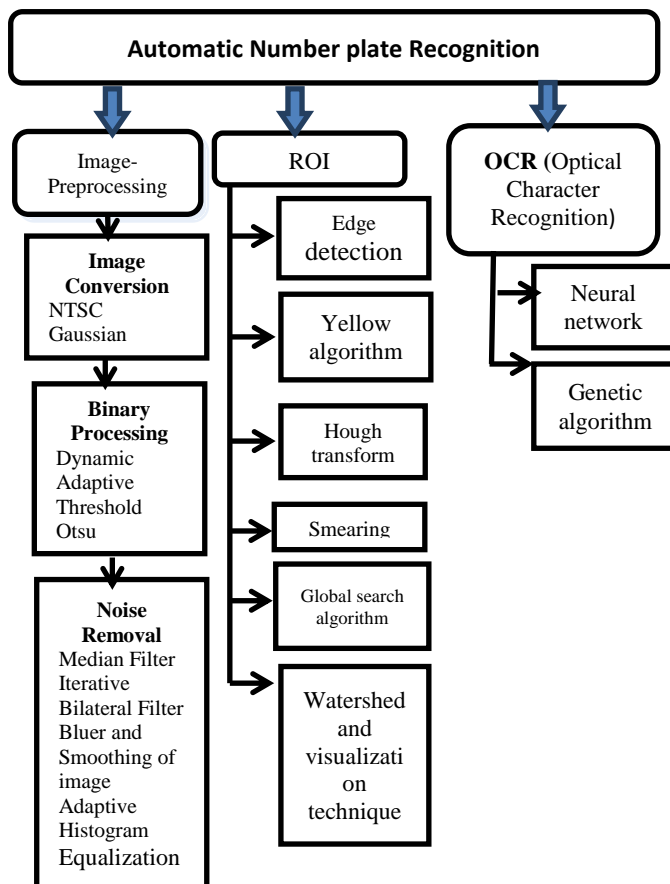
Automatic Number plate Recognition

Image-Preprocessing

Image Conversion
NTSC
Gaussian

Binary Processing
Dynamic
Adaptive
Threshold
Otsu

Noise Removal
Median Filter
Iterative
Bilateral Filter
Bluer and Smoothing of image
Adaptive Histogram Equalization

ROI

Edge detection

Yellow algorithm

Hough transform

Smearing

Global search algorithm

Watershed and visualizati on technique

OCR (Optical Character Recognition)

Neural network

Genetic algorithm